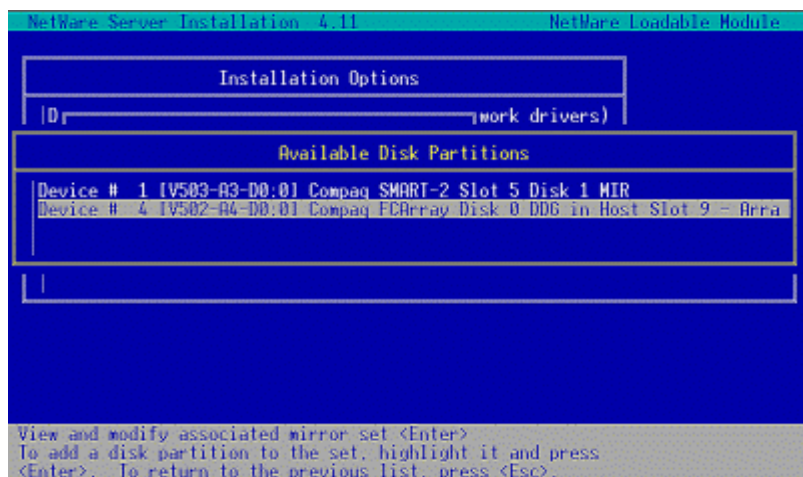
NetWare Server Installation 4.11 NetWare Loadable Module

Installation Options

D work drivers)

Available Disk Partitions

Device # 1 [V503-A3-D0:0] Compaq SMART-2 Slot 5 Disk 1 MIR
Device # 4 [V502-A4-D0:0] Compaq FCArray Disk 0 DDG in Host Slot 9 - Arra

View and modify associated mirror set <Enter>
To add a disk partition to the set, highlight it and press <Enter>. To return to the previous list, press <Esc>.